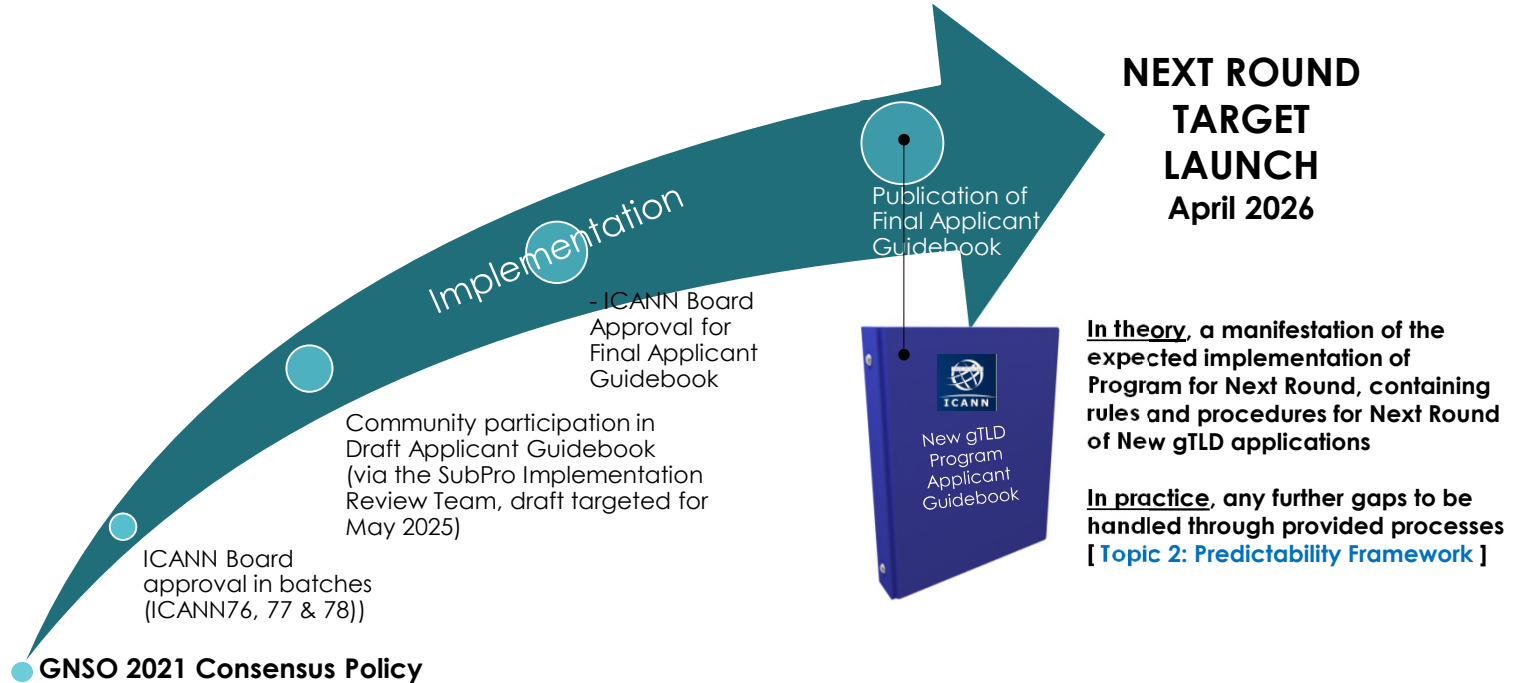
NEXT ROUND TARGET LAUNCH
April 2026

Implementation

Publication of Final Applicant Guidebook

- ICANN Board Approval for Final Applicant Guidebook

Community participation in Draft Applicant Guidebook (via the SubPro Implementation Review Team, draft targeted for May 2025)

ICANN Board approval in batches (ICANN76, 77 & 78))

GNSO 2021 Consensus Policy

ICANN

New gTLD Program Applicant Guidebook

In theory, a manifestation of the expected implementation of Program for Next Round, containing rules and procedures for Next Round of New gTLD applications

In practice, any further gaps to be handled through provided processes [ Topic 2: Predictability Framework ]